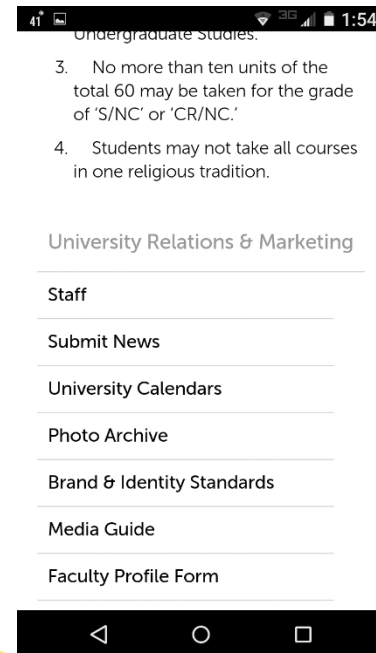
41° 3G 1:54

Undergraduate Studies.

3. No more than ten units of the total 60 may be taken for the grade of 'S/NC' or 'CR/NC.'

4. Students may not take all courses in one religious tradition.

University Relations & Marketing

Staff

Submit News

University Calendars

Photo Archive

Brand & Identity Standards

Media Guide

Faculty Profile Form